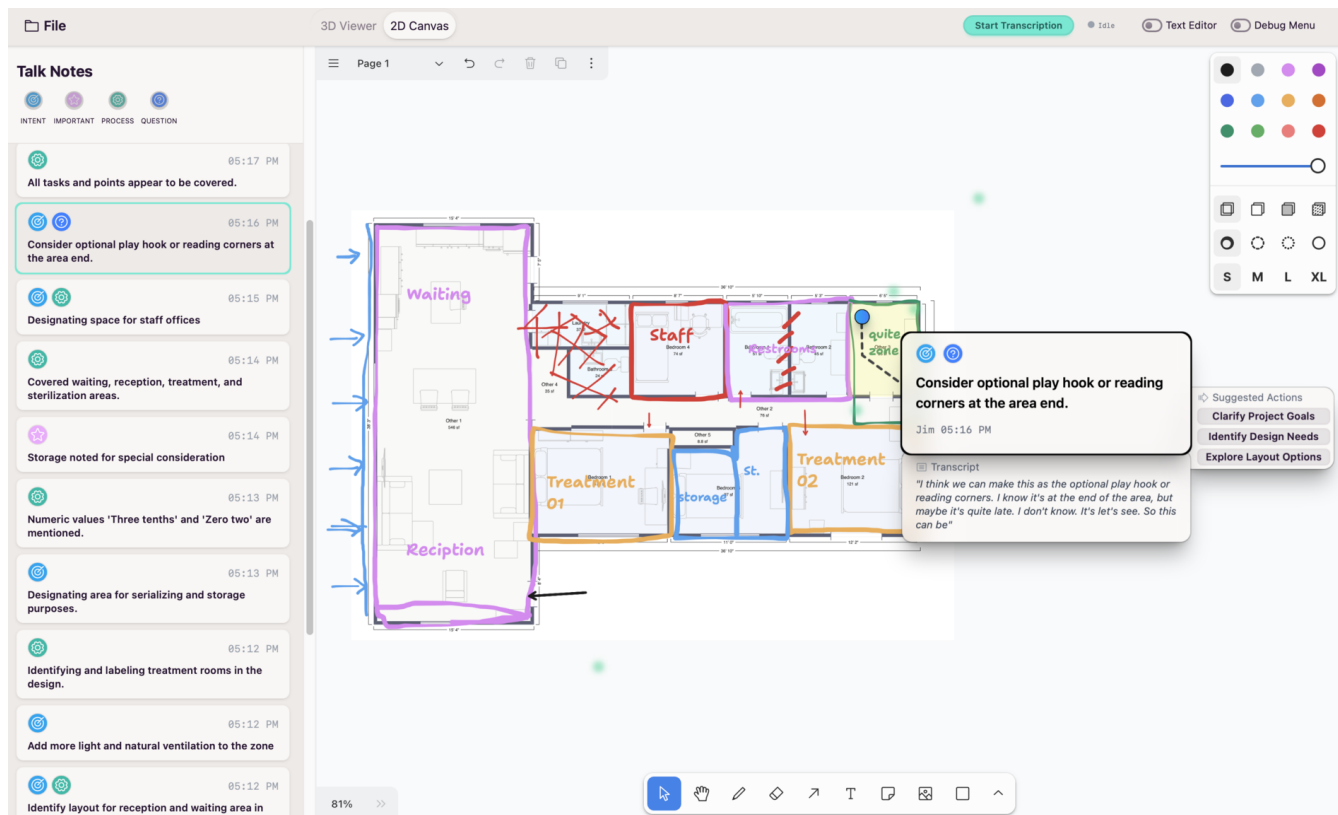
File

3D Viewer 2D Canvas

Start Transcription Idle Text Editor Debug Menu

Talk Notes

INTENT IMPORTANT PROCESS QUESTION

05:17 PM
All tasks and points appear to be covered.

05:16 PM
Consider optional play hook or reading corners at the area end.

05:15 PM
Designating space for staff offices

05:14 PM
Covered waiting, reception, treatment, and sterilization areas.

05:14 PM
Storage noted for special consideration

05:13 PM
Numeric values 'Three tenths' and 'Zero two' are mentioned.

05:13 PM
Designating area for serializing and storage purposes.

05:12 PM
Identifying and labeling treatment rooms in the design.

05:12 PM
Add more light and natural ventilation to the zone

05:12 PM
Identify layout for reception and waiting area in

Page 1

Waiting

Reciption

Staff

Restroom

quite zone

Treatment 01

storage

St.

Treatment 02

Bedroom 4

Bedroom 2

Bathroom

Office 4

Office 1

Office 2

Office 3

Bedroom 1

Bedroom

Consider optional play hook or reading corners at the area end.

Jim 05:16 PM

Transcript

"I think we can make this as the optional play hook or reading corners. I know it's at the end of the area, but maybe it's quite late. I don't know. It's let's see. So this can be"

Suggested Actions
Clarify Project Goals
Identify Design Needs
Explore Layout Options

S M L XL

81%